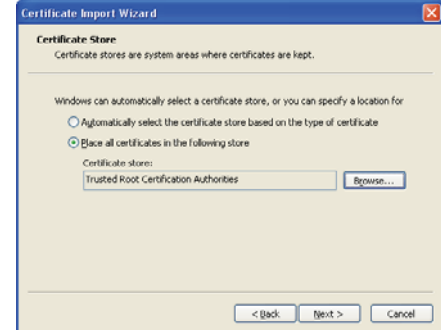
Certificate Import Wizard

Certificate Store

Certificate stores are system areas where certificates are kept.

Windows can automatically select a certificate store, or you can specify a location for

Automatically select the certificate store based on the type of certificate

Place all certificates in the following store

Certificate store:

Trusted Root Certification Authorities

Browse...

< Back

Next >

Cancel